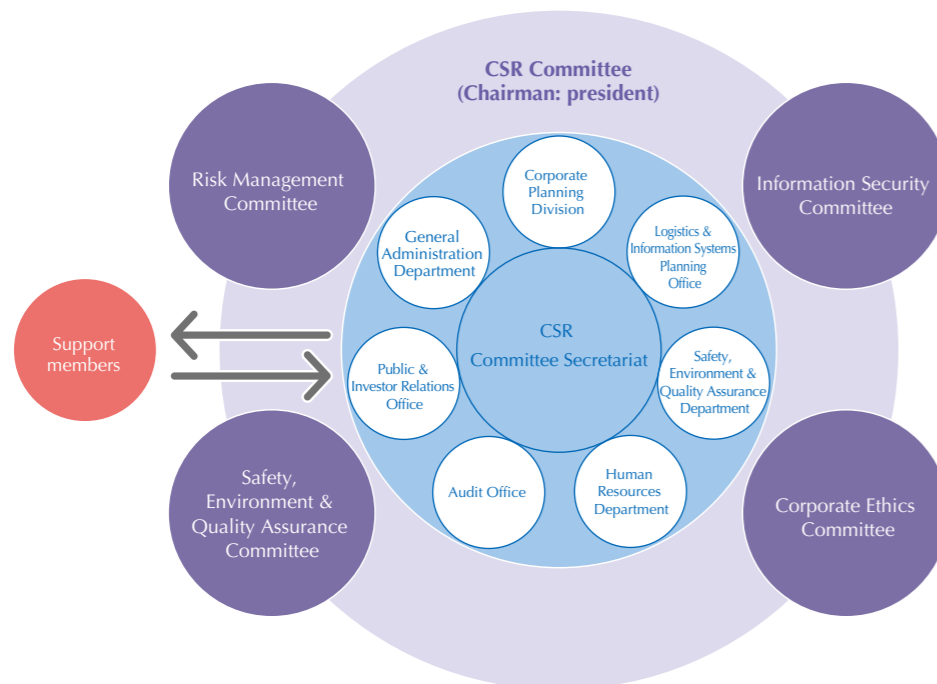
CSR Committee
(Chairman: president)

Risk Management Committee

Information Security Committee

Support members

Safety, Environment & Quality Assurance Committee

Corporate Ethics Committee

Corporate Planning Division

General Administration Department

Logistics & Information Systems Planning Office

CSR Committee Secretariat

Public & Investor Relations Office

Safety, Environment & Quality Assurance Department

Audit Office

Human Resources Department